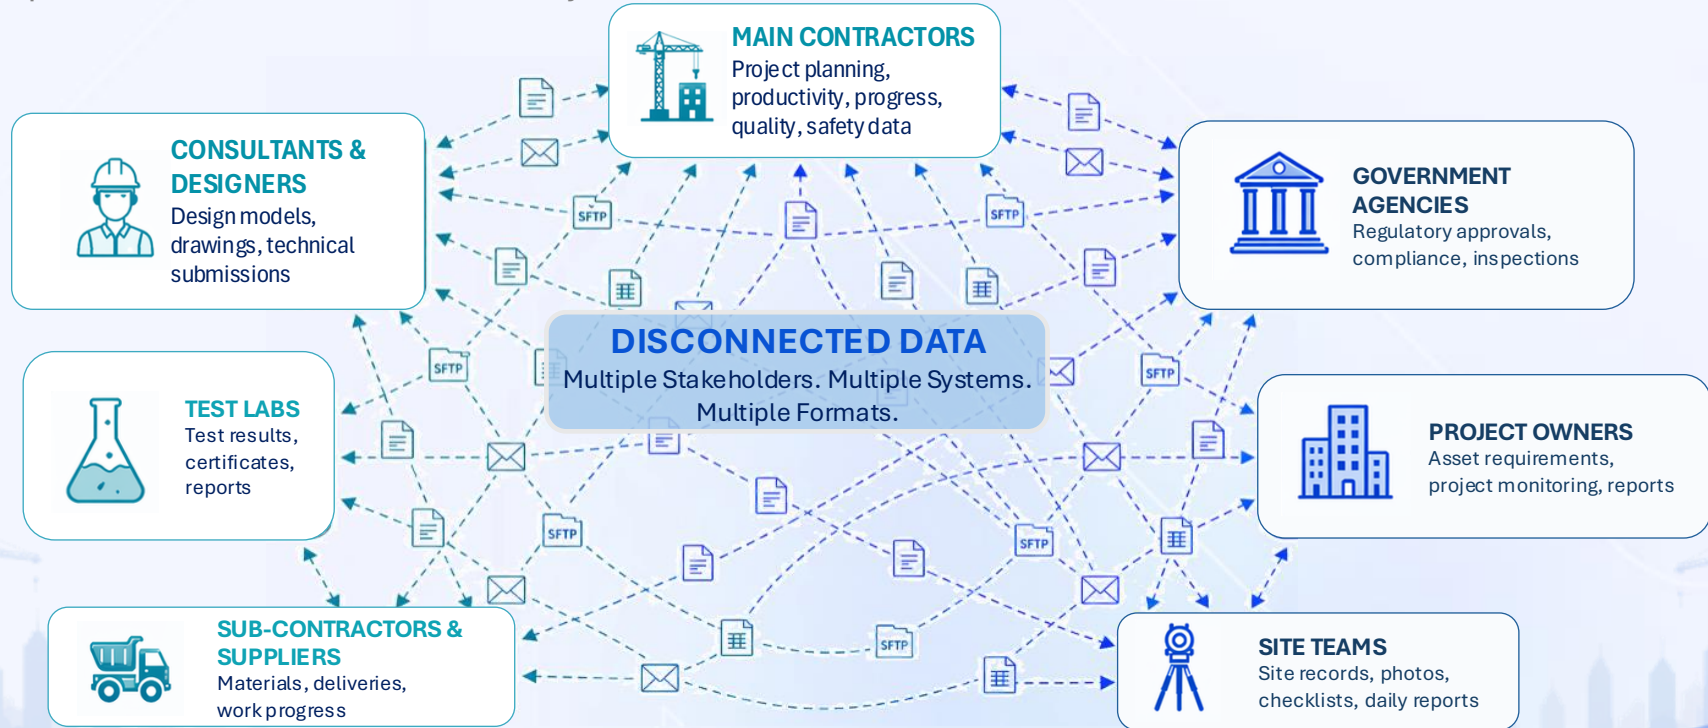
MAIN CONTRACTORS
Project planning, productivity, progress, quality, safety data

CONSULTANTS & DESIGNERS
Design models, drawings, technical submissions

GOVERNMENT AGENCIES
Regulatory approvals, compliance, inspections

DISCONNECTED DATA
Multiple Stakeholders. Multiple Systems. Multiple Formats.

TEST LABS
Test results, certificates, reports

PROJECT OWNERS
Asset requirements, project monitoring, reports

SUB-CONTRACTORS & SUPPLIERS
Materials, deliveries, work progress

SITE TEAMS
Site records, photos, checklists, daily reports

SFTP SFTP SFTP SFTP SFTP SFTP SFTP SFTP